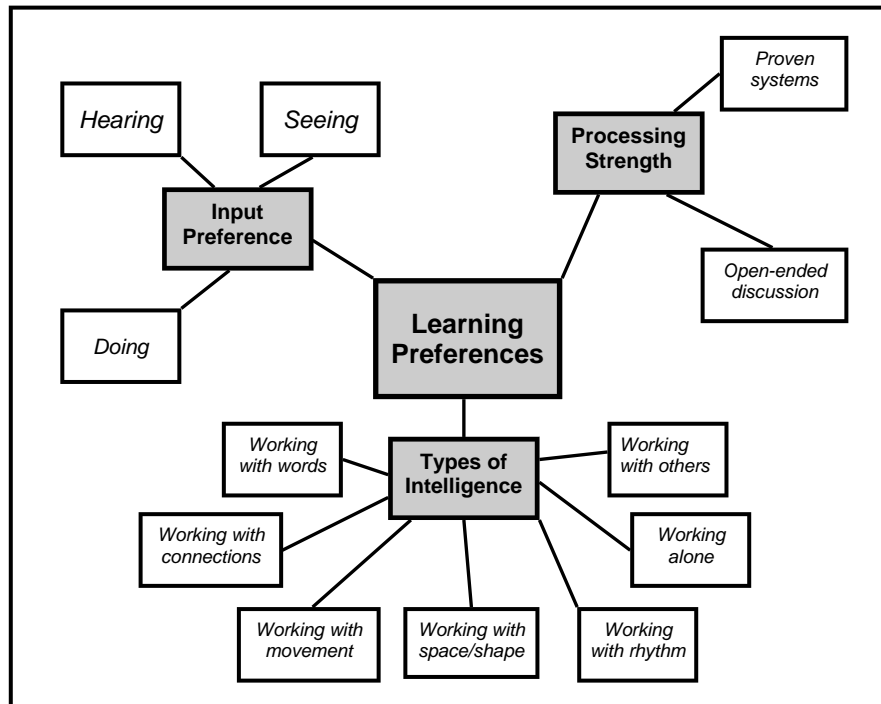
Hearing

Seeing

Proven systems

Processing Strength

Input Preference

Open-ended discussion

Learning Preferences

Doing

Working with words

Types of Intelligence

Working with others

Working with connections

Working alone

Working with movement

Working with space/shape

Working with rhythm